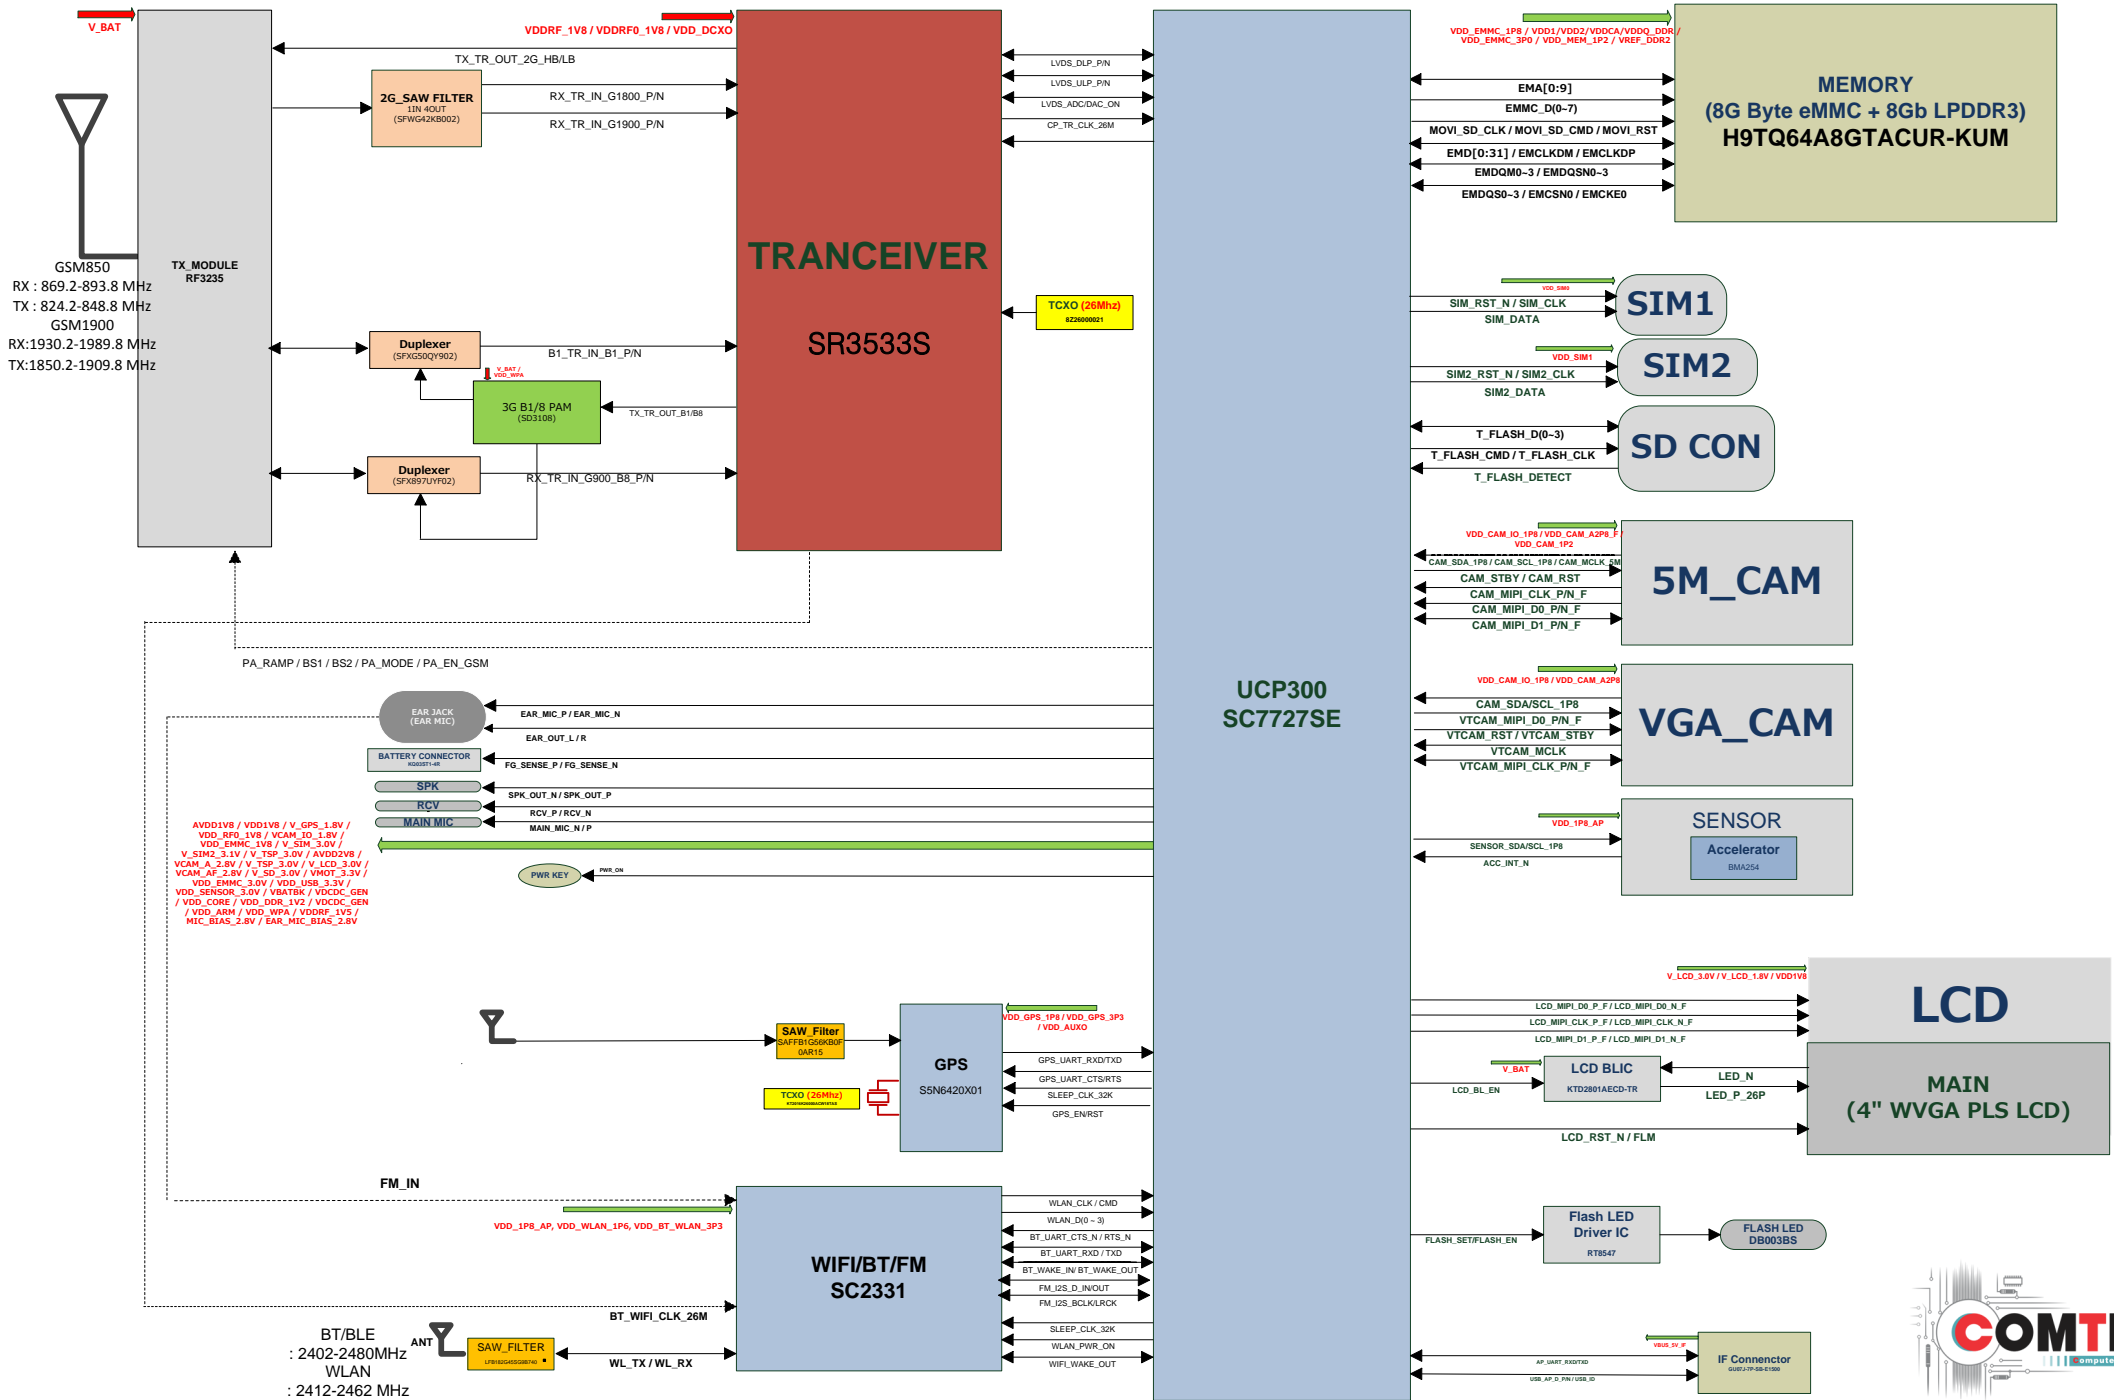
V_BAT

TX_MODULE
RF3235

GSM850
RX : 869.2-893.8 MHz
TX : 824.2-848.8 MHz
GSM1900
RX:1930.2-1989.8 MHz
TX:1850.2-1909.8 MHz

VDDRF_1V8 / VDDRF0_1V8 / VDD_DCXO
TX_TR_OUT_2G_HB/LB
2G_SAW FILTER
1IN 4OUT
(SFWG42KB002)
RX_TR_IN_G1800_P/N
RX_TR_IN_G1900_P/N
Duplexer
(SFXG50QY902)
B1_TR_IN_B1_P/N
V_BAT / VDD_WPA
3G B1/8 PAM
(SD3108)
TX_TR_OUT_B1/B8
Duplexer
(SFX897UYF02)
RX_TR_IN_G900_B8_P/N

TRANCEIVER
SR3533S

LVDS_DLP_P/N
LVDS_ULP_P/N
LVDS_ADC/DAC_ON
CP_TR_CLK_26M
TCXO (26Mhz)
8Z26000021

PA_RAMP / BS1 / BS2 / PA_MODE / PA_EN_GSM

UCP300
SC7727SE

VDD_EMMC_1P8 / VDD1/VDD2/VDDCA/VDDQ_DDR / VDD_EMMC_3P0 / VDD_MEM_1P2 / VREF_DDR2
EMA[0:9]
EMMC_D(0~7)
MOVI_SD_CLK / MOVI_SD_CMD / MOVI_RST
EMD[0:31] / EMCLKDM / EMCLKDP
EMDQM0~3 / EMDQSN0~3
EMDQS0~3 / EMCSN0 / EMCKE0
MEMORY
(8G Byte eMMC + 8Gb LPDDR3)
H9TQ64A8GTACUR-KUM

VDD_SIM0
SIM_RST_N / SIM_CLK
SIM_DATA
SIM1
VDD_SIM1
SIM2_RST_N / SIM2_CLK
SIM2_DATA
SIM2
T_FLASH_D(0~3)
T_FLASH_CMD / T_FLASH_CLK
T_FLASH_DETECT
SD CON

VDD_CAM_IO_1P8 / VDD_CAM_A2P8_F / VDD_CAM_1P2
CAM_SDA_1P8 / CAM_SCL_1P8 / CAM_MCLK_5M
CAM_STBY / CAM_RST
CAM_MIPI_CLK_P/N_F
CAM_MIPI_D0_P/N_F
CAM_MIPI_D1_P/N_F
5M_CAM

VDD_CAM_IO_1P8 / VDD_CAM_A2P8
CAM_SDA/SCL_1P8
VTCAM_MIPI_D0_P/N_F
VTCAM_RST / VTCAM_STBY
VTCAM_MCLK
VTCAM_MIPI_CLK_P/N_F
VGA_CAM

VDD_1P8_AP
SENSOR_SDA/SCL_1P8
ACC_INT_N
SENSOR
Accelerator
BMA254

EAR JACK
(EAR MIC)
EAR_MIC_P / EAR_MIC_N
EAR_OUT_L / R
BATTERY CONNECTOR
KQ03S71-4R
FG_SENSE_P / FG_SENSE_N
SPK
SPK_OUT_N / SPK_OUT_P
RCV
RCV_P / RCV_N
MAIN MIC
MAIN_MIC_N / P
AVDD1V8 / VDD1V8 / V_GPS_1.8V / VDD_RF0_1V8 / VCAM_IO_1.8V / VDD_EMMC_1V8 / V_SIM_3.0V / V_SIM2_3.1V / V_TSP_3.0V / AVDD2V8 / VCAM_A_2.8V / V_TSP_3.0V / V_LCD_3.0V / VCAM_AF_2.8V / V_SD_3.0V / VMOT_3.3V / VDD_EMMC_3.0V / VDD_USB_3.3V / VDD_SENSOR_3.0V / VBATBK / VDCDC_GEN / VDD_CORE / VDD_DDR_1V2 / VDCDC_GEN / VDD_ARM / VDD_WPA / VDDRF_1V5 / MIC_BIAS_2.8V / EAR_MIC_BIAS_2.8V
PWR KEY
PWR_ON

V_LCD_3.0V / V_LCD_1.8V / VDD1V8
LCD_MIPI_D0_P_F / LCD_MIPI_D0_N_F
LCD_MIPI_CLK_P_F / LCD_MIPI_CLK_N_F
LCD_MIPI_D1_P_F / LCD_MIPI_D1_N_F
LCD
V_BAT
LCD BLIC
KTD2801AECD-TR
LCD_BL_EN
LED_N
LED_P_26P
MAIN
(4" WVGA PLS LCD)
LCD_RST_N / FLM

SAW_Filter
SAFFB1G56KB0F0AR15
TCXO (26Mhz)
VDD_GPS_1P8 / VDD_GPS_3P3 / VDD_AUXO
GPS
S5N6420X01
GPS_UART_RXD/TXD
GPS_UART_CTS/RTS
SLEEP_CLK_32K
GPS_EN/RST

FM_IN
VDD_1P8_AP, VDD_WLAN_1P6, VDD_BT_WLAN_3P3
WIFI/BT/FM
SC2331
WLAN_CLK / CMD
WLAN_D(0 ~ 3)
BT_UART_CTS_N / RTS_N
BT_UART_RXD / TXD
BT_WAKE_IN/ BT_WAKE_OUT
FM_I2S_D_IN/OUT
FM_I2S_BCLK/LRCK
SLEEP_CLK_32K
WLAN_PWR_ON
WIFI_WAKE_OUT
BT_WIFI_CLK_26M
WL_TX / WL_RX
ANT
SAW_FILTER
BT/BLE
: 2402-2480MHz
WLAN
: 2412-2462 MHz

FLASH_SET/FLASH_EN
Flash LED
Driver IC
RT8547
FLASH LED
DB003BS

VBUS_5V_F
AP_UART_RXD/TXD
USB_AP_D_P/N / USB_ID
IF Connector

COMTI
computer